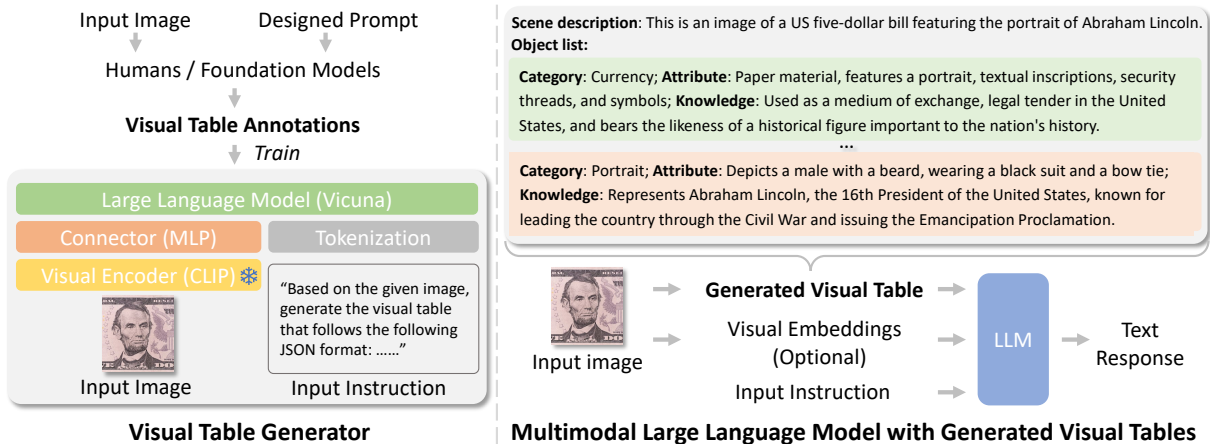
Input Image
Designed Prompt
Humans / Foundation Models
**Visual Table Annotations**
*Train*

Large Language Model (Vicuna)
Connector (MLP)
Tokenization
Visual Encoder (CLIP)
"Based on the given image, generate the visual table that follows the following JSON format: ……"
Input Image
Input Instruction

**Visual Table Generator**

**Scene description**: This is an image of a US five-dollar bill featuring the portrait of Abraham Lincoln.
**Object list:**

**Category**: Currency; **Attribute**: Paper material, features a portrait, textual inscriptions, security threads, and symbols; **Knowledge**: Used as a medium of exchange, legal tender in the United States, and bears the likeness of a historical figure important to the nation's history.

...

**Category**: Portrait; **Attribute**: Depicts a male with a beard, wearing a black suit and a bow tie; **Knowledge**: Represents Abraham Lincoln, the 16th President of the United States, known for leading the country through the Civil War and issuing the Emancipation Proclamation.

Input image
**Generated Visual Table**
Visual Embeddings (Optional)
Input Instruction
LLM
Text Response

**Multimodal Large Language Model with Generated Visual Tables**